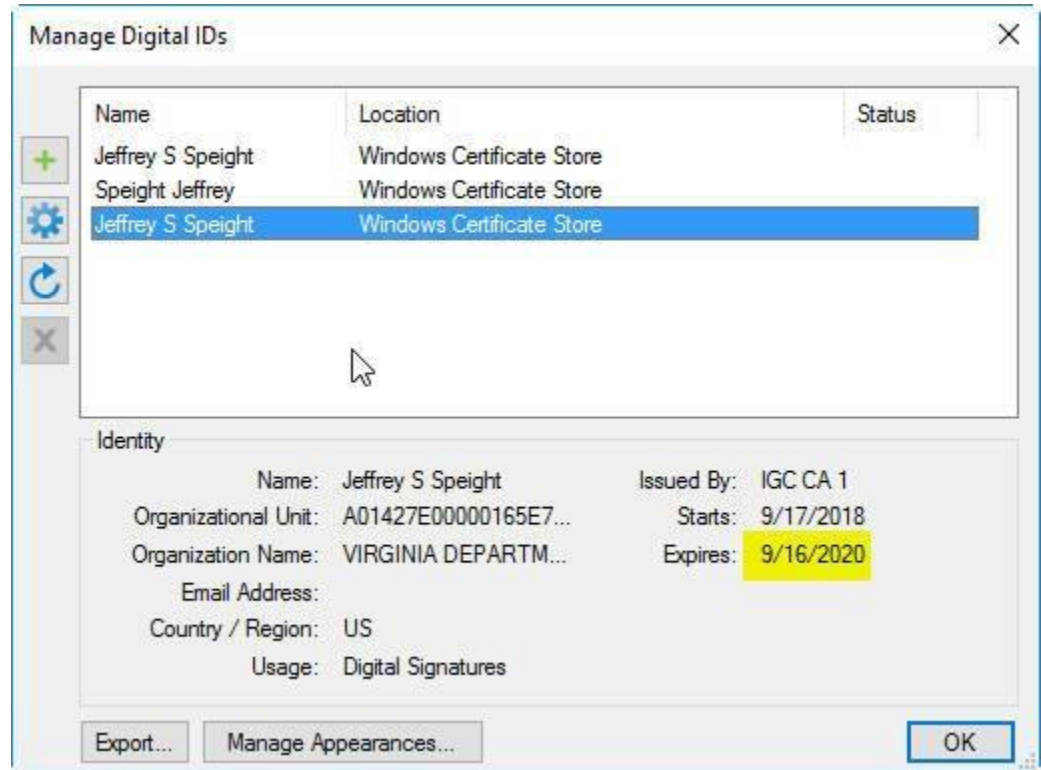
Manage Digital IDs

| Name | Location | Status |
|---|---|---|
| Jeffrey S Speight | Windows Certificate Store | |
| Speight Jeffrey | Windows Certificate Store | |
| Jeffrey S Speight | Windows Certificate Store | |

Identity

Name: Jeffrey S Speight
Organizational Unit: A01427E00000165E7...
Organization Name: VIRGINIA DEPARTM...
Email Address:
Country / Region: US
Usage: Digital Signatures

Issued By: IGC CA 1
Starts: 9/17/2018
Expires: 9/16/2020

Export...
Manage Appearances...
OK